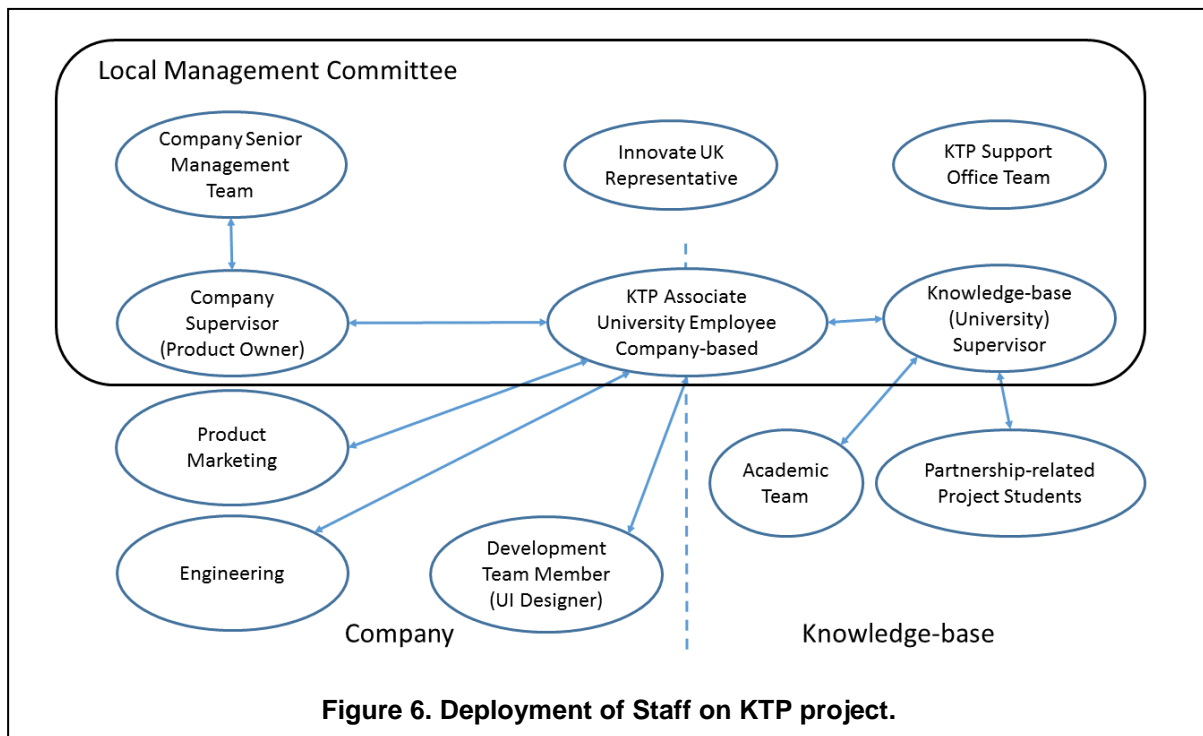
Local Management Committee

Company Senior Management Team

Innovate UK Representative

KTP Support Office Team

Company Supervisor (Product Owner)

KTP Associate University Employee Company-based

Knowledge-base (University) Supervisor

Product Marketing

Academic Team

Partnership-related Project Students

Engineering

Development Team Member (UI Designer)

Company

Knowledge-base

**Figure 6. Deployment of Staff on KTP project.**